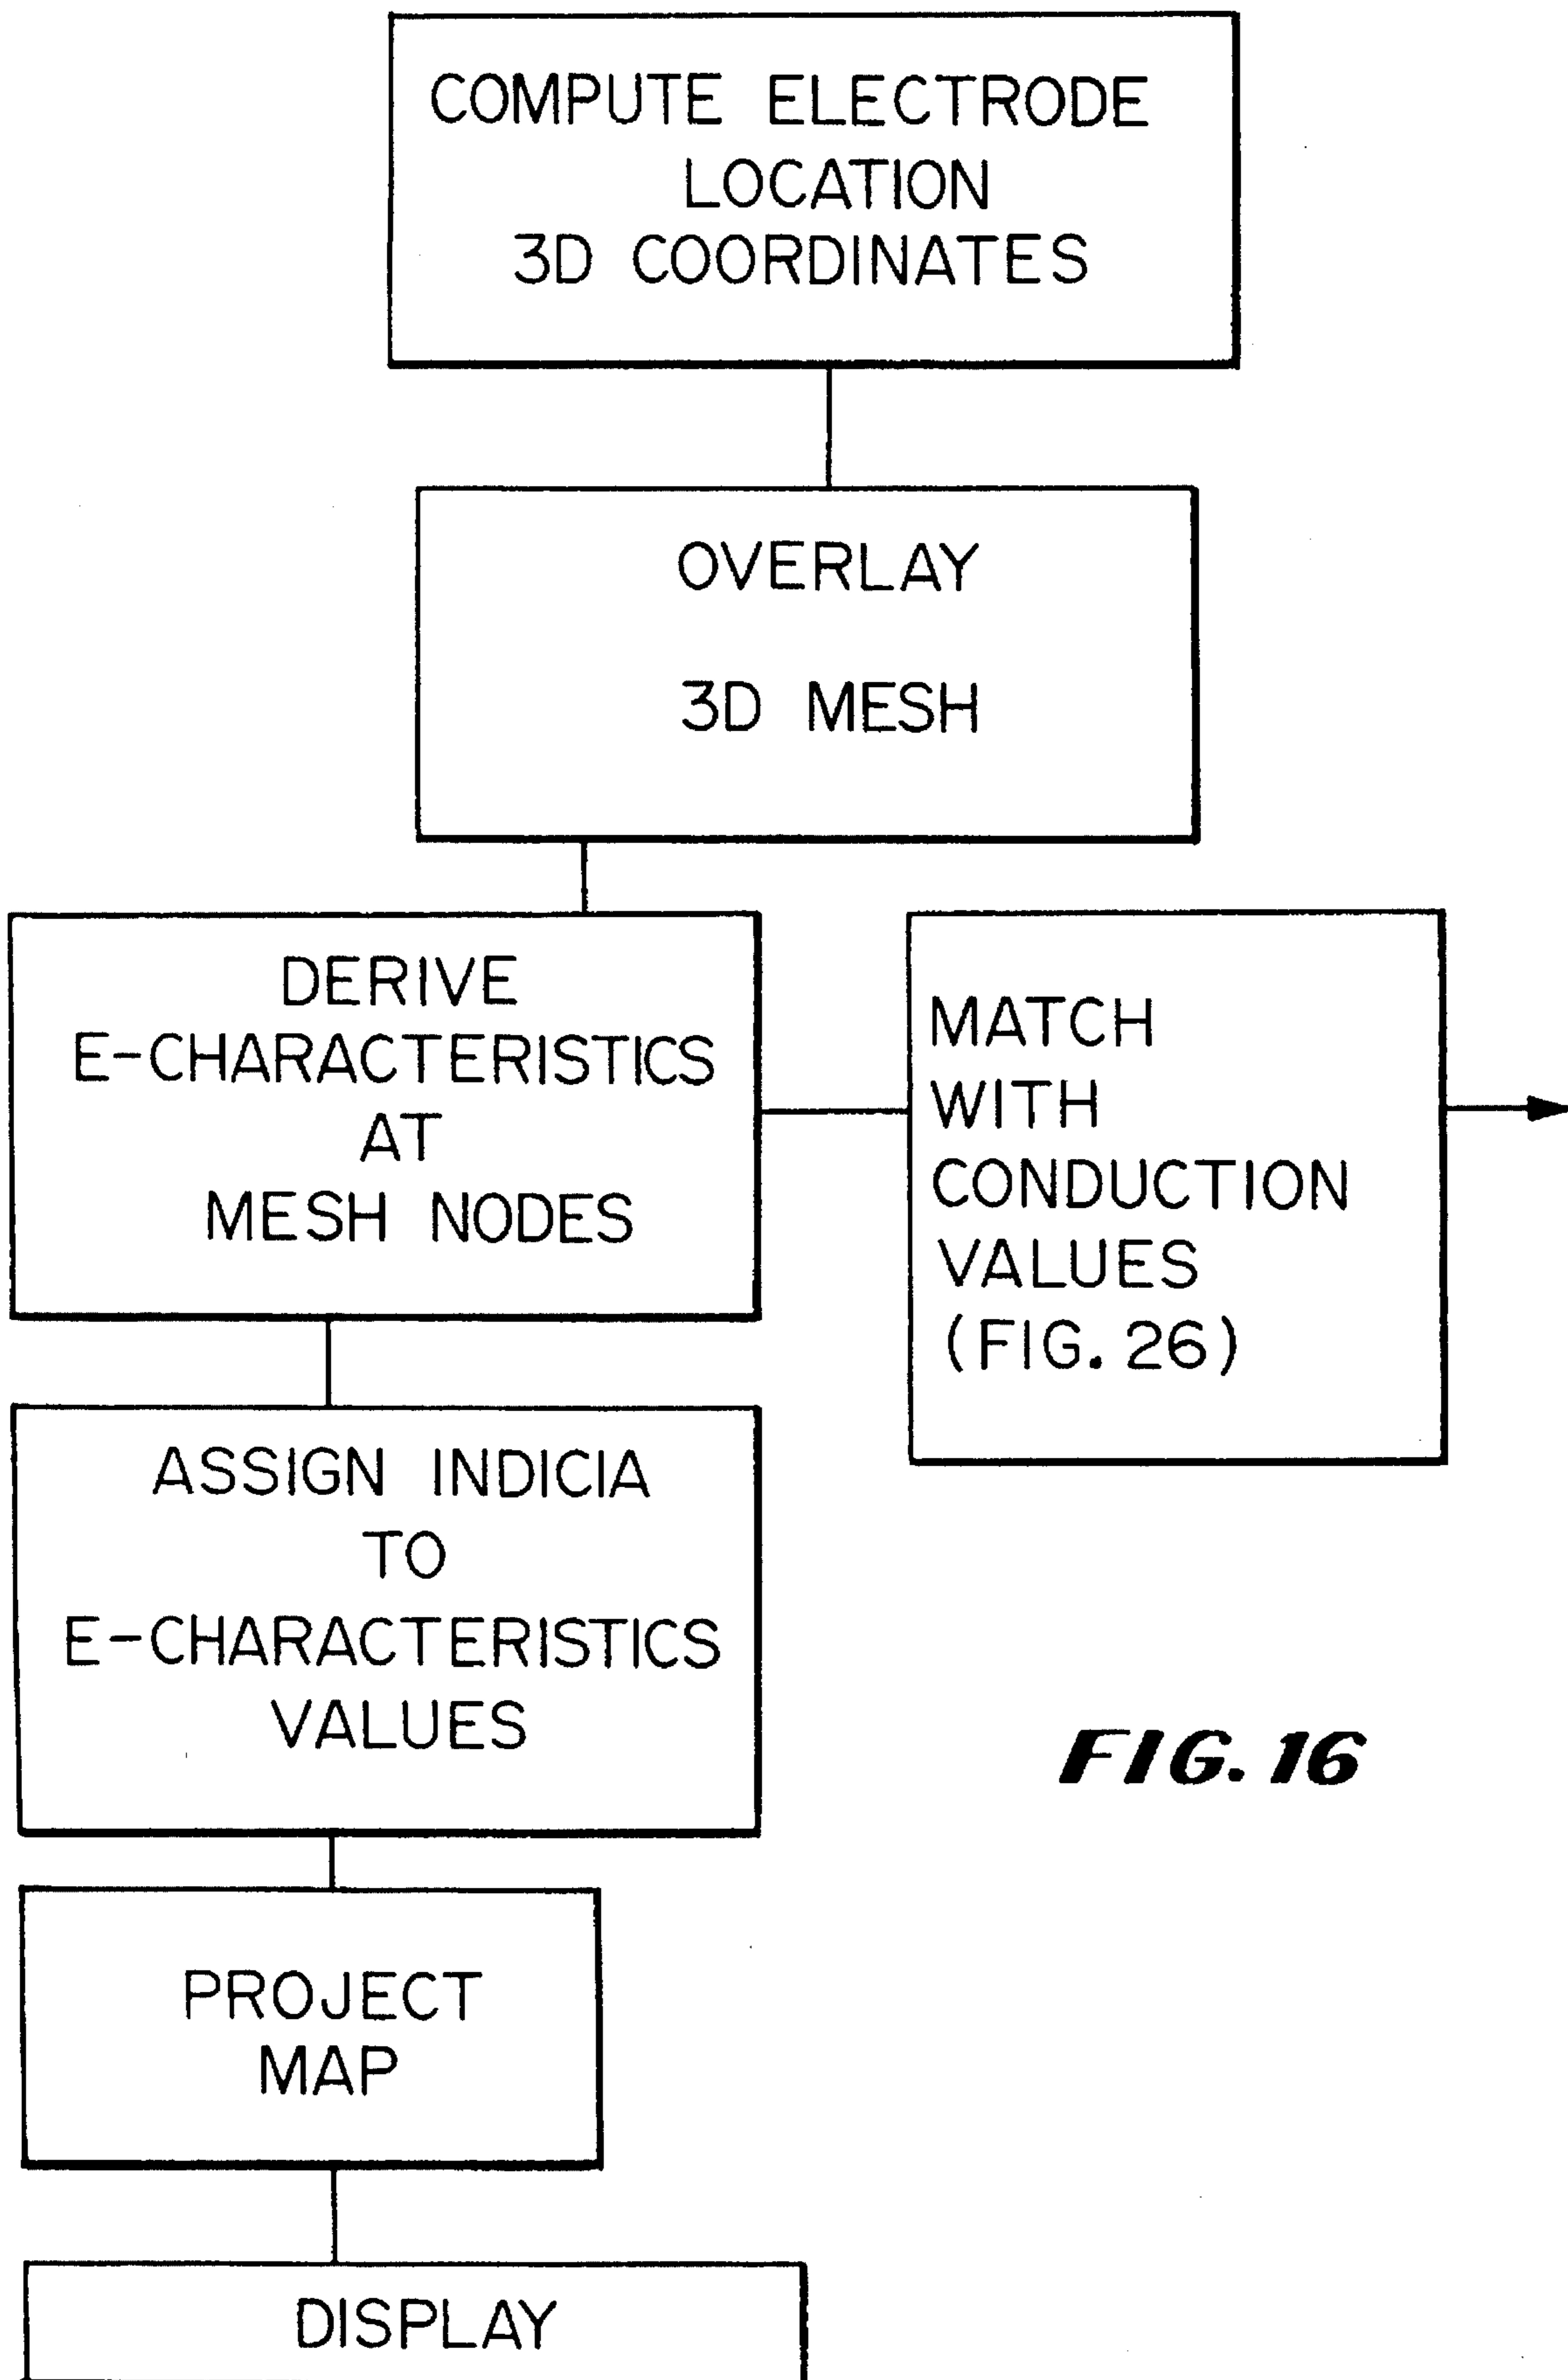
COMPUTE ELECTRODE LOCATION 3D COORDINATES

OVERLAY

3D MESH

DERIVE E-CHARACTERISTICS AT MESH NODES

MATCH WITH CONDUCTION VALUES (FIG. 26)

ASSIGN INDICIA TO E-CHARACTERISTICS VALUES

FIG. 16

PROJECT MAP

DISPLAY